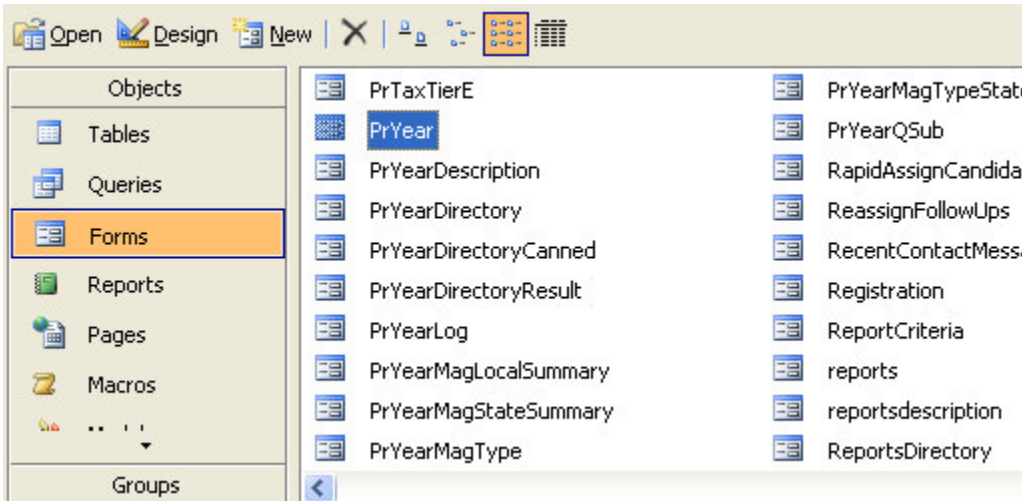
Open Design New

Objects
Tables
Queries
Forms
Reports
Pages
Macros
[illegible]
Groups

PrTaxTierE
PrYear
PrYearDescription
PrYearDirectory
PrYearDirectoryCanned
PrYearDirectoryResult
PrYearLog
PrYearMagLocalSummary
PrYearMagStateSummary
PrYearMagType

PrYearMagTypeStat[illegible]
PrYearQSub
RapidAssignCandida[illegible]
ReassignFollowUps
RecentContactMess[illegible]
Registration
ReportCriteria
reports
reportsdescription
ReportsDirectory